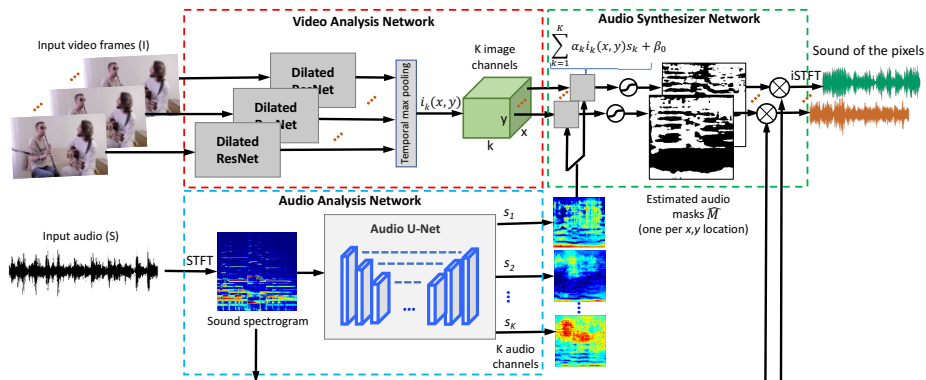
Video Analysis Network

Audio Synthesizer Network

Input video frames (I)

Dilated ResNet

Dilated ResNet

Dilated ResNet

Temporal max pooling

$i_k(x,y)$

K image channels

$\sum_{k=1}^{K} \alpha_k i_k(x,y) s_k + \beta_0$

y

x

k

iSTFT

Sound of the pixels

Audio Analysis Network

Input audio (S)

STFT

Sound spectrogram

Audio U-Net

...

$s_1$

$s_2$

$s_K$

K audio channels

Estimated audio masks $\widehat{M}$ (one per $x,y$ location)